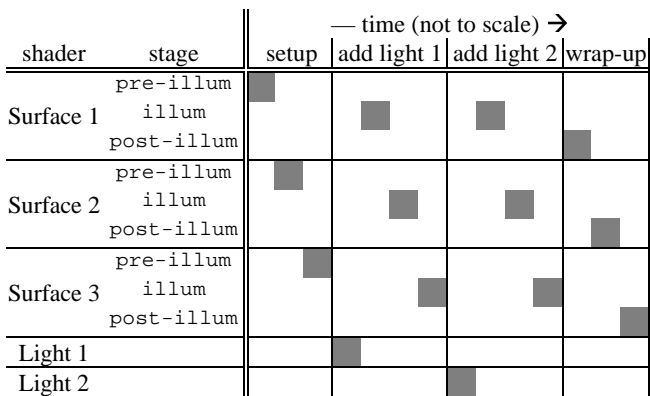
| shader | stage | setup | add light 1 | add light 2 | wrap-up |
|---|---|---|---|---|---|
| | | — time (not to scale) → | | | |
| Surface 1 | pre-illum | | | | |
| | illum | | | | |
| | post-illum | | | | |
| Surface 2 | pre-illum | | | | |
| | illum | | | | |
| | post-illum | | | | |
| Surface 3 | pre-illum | | | | |
| | illum | | | | |
| | post-illum | | | | |
| Light 1 | | | | | |
| Light 2 | | | | | |